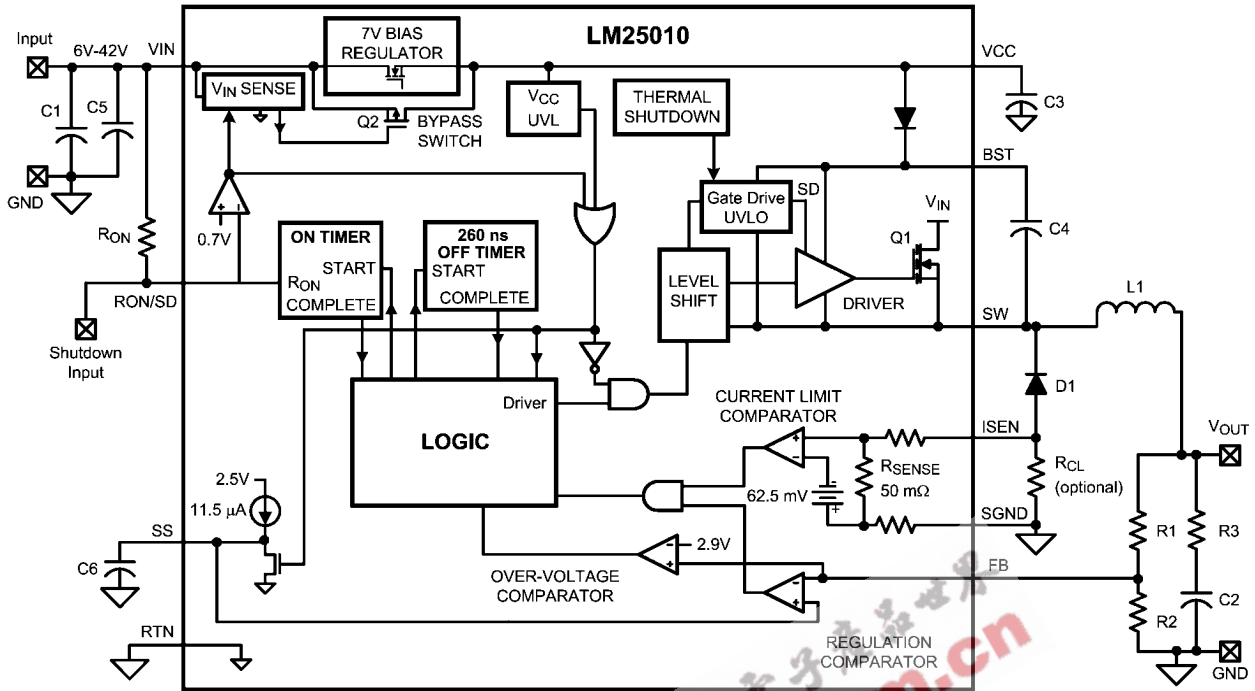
LM25010

Input
6V-42V
VIN
7V BIAS REGULATOR
VCC
$V_{IN}$ SENSE
Q2
BYPASS SWITCH
$V_{CC}$ UVL
THERMAL SHUTDOWN
C1
C5
C3
GND
BST
Gate Drive UVLO
SD
$V_{IN}$
$R_{ON}$
0.7V
ON TIMER
START
$R_{ON}$
COMPLETE
260 ns OFF TIMER
START
COMPLETE
LEVEL SHIFT
Q1
C4
DRIVER
L1
RON/SD
SW
Shutdown Input
D1
Driver
CURRENT LIMIT COMPARATOR
LOGIC
ISEN
$V_{OUT}$
$R_{SENSE}$
50 m$\Omega$
$R_{CL}$
(optional)
2.5V
11.5 $\mu$A
62.5 mV
SGND
SS
R1
R3
C6
2.9V
OVER-VOLTAGE COMPARATOR
FB
C2
R2
RTN
REGULATION COMPARATOR
GND
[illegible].cn